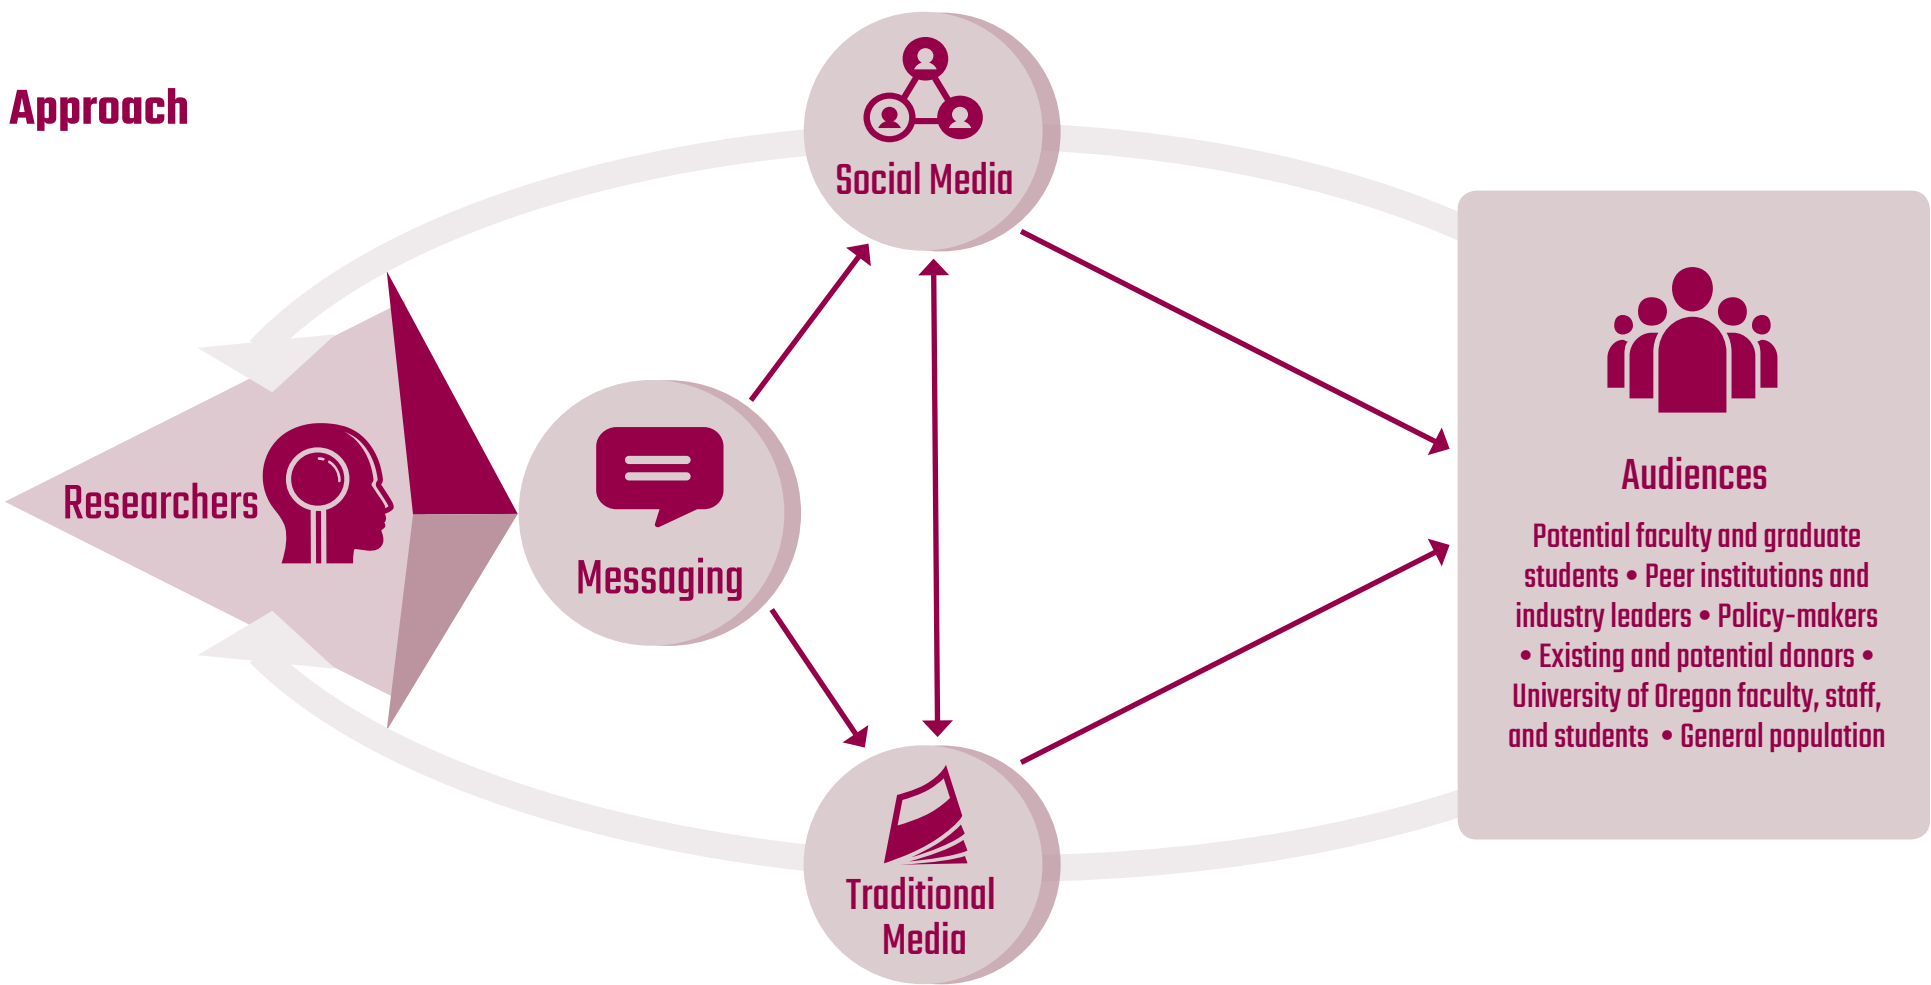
Approach

Social Media

Researchers

Messaging

Traditional Media

Audiences

Potential faculty and graduate students • Peer institutions and industry leaders • Policy-makers • Existing and potential donors • University of Oregon faculty, staff, and students • General population